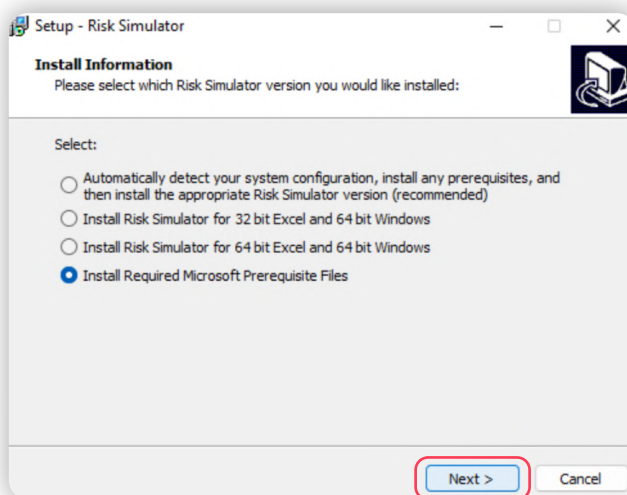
Setup - Risk Simulator

Install Information
Please select which Risk Simulator version you would like installed:

Select:

Automatically detect your system configuration, install any prerequisites, and then install the appropriate Risk Simulator version (recommended)

Install Risk Simulator for 32 bit Excel and 64 bit Windows

Install Risk Simulator for 64 bit Excel and 64 bit Windows

Install Required Microsoft Prerequisite Files

Next >

Cancel